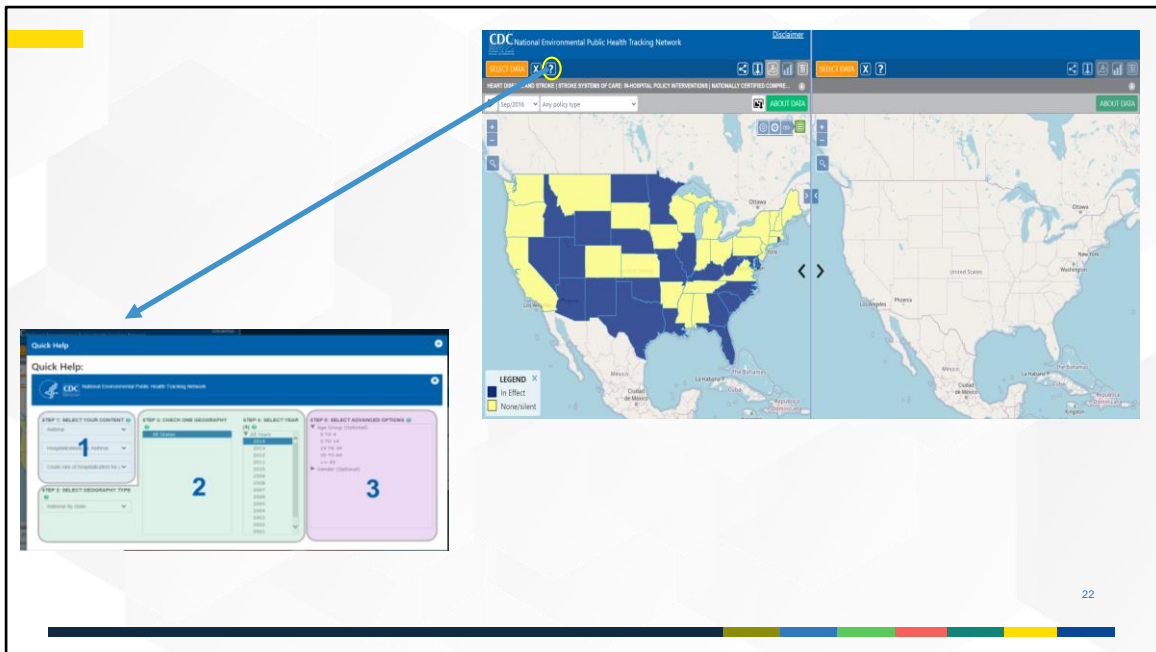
CDC National Environmental Public Health Tracking Network

Disclaimer

SELECT DATA X ?

SELECT DATA X ?

HEART DISEASE AND STROKE | STROKE SYSTEMS OF CARE: IN-HOSPITAL POLICY INTERVENTIONS | NATIONALLY CERTIFIED COMPRE...

Sep/2016 Any policy type

ABOUT DATA

ABOUT DATA

Ottawa

Ottawa

New York

United States

Washington

Los Angeles

Phoenix

Mexico

La Habana

Cuba

Ciudad de México

Kingston

LEGEND

In Effect

None/silent

Quick Help

Quick Help:

CDC National Environmental Public Health Tracking Network

STEP 1: SELECT YOUR CONTENT

Asthma

Hospitalizations for Asthma

Crude rate of hospitalization for a

1

STEP 2: SELECT GEOGRAPHY TYPE

National by State

STEP 3: CHECK ONE GEOGRAPHY

All States

2

STEP 4: SELECT YEAR

All Years

2014

2013

2012

2011

2010

2009

2008

2007

2006

2005

2004

2003

2002

2001

STEP 5: SELECT ADVANCED OPTIONS

Age Group (Optional)

0 TO 4

5 TO 14

15 TO 34

35 TO 64

>= 65

Gender (Optional)

3

22